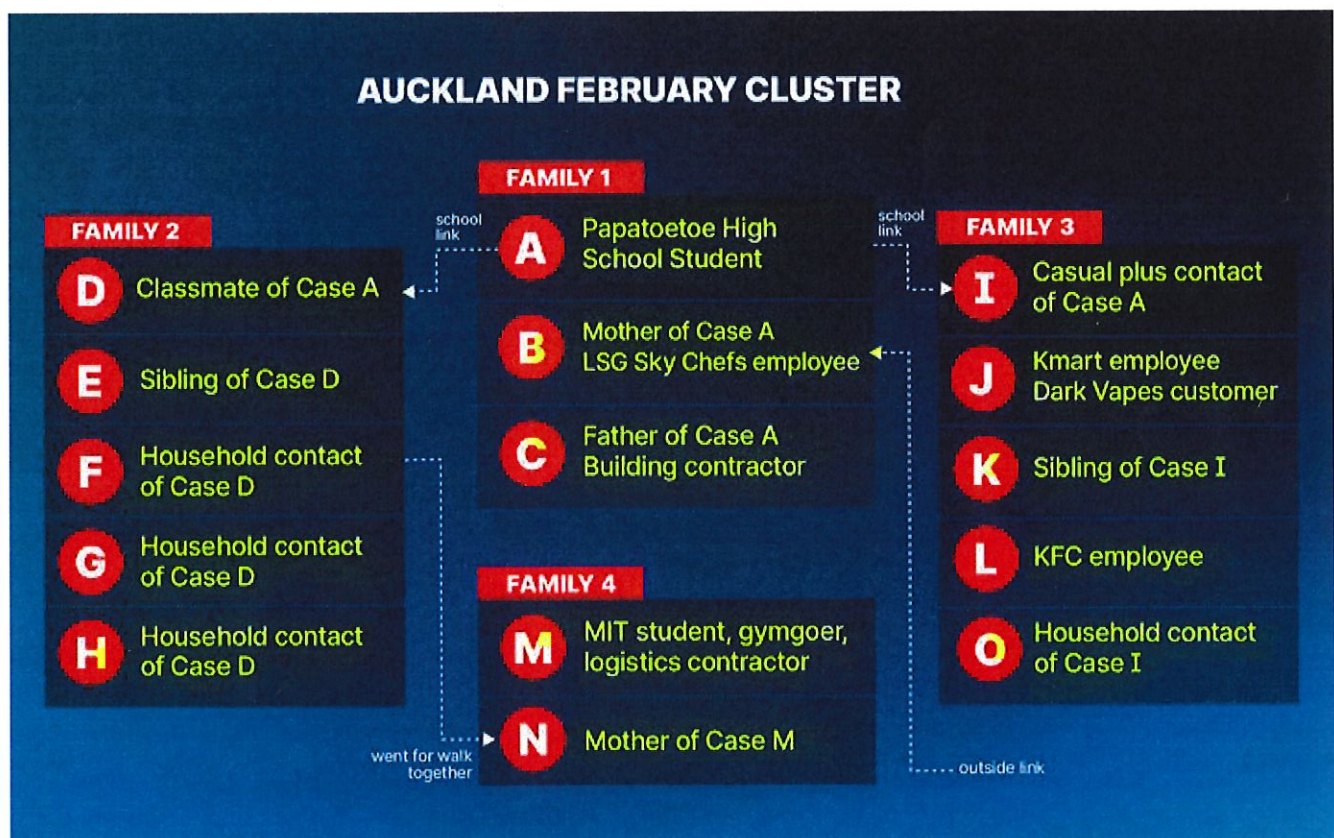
AUCKLAND FEBRUARY CLUSTER

FAMILY 1

A Papatoetoe High School Student

B Mother of Case A LSG Sky Chefs employee

C Father of Case A Building contractor

school link

FAMILY 2

D Classmate of Case A

E Sibling of Case D

F Household contact of Case D

G Household contact of Case D

H Household contact of Case D

school link

FAMILY 3

I Casual plus contact of Case A

J Kmart employee Dark Vapes customer

K Sibling of Case I

L KFC employee

O Household contact of Case I

FAMILY 4

M MIT student, gymgoer, logistics contractor

N Mother of Case M

went for walk together

outside link